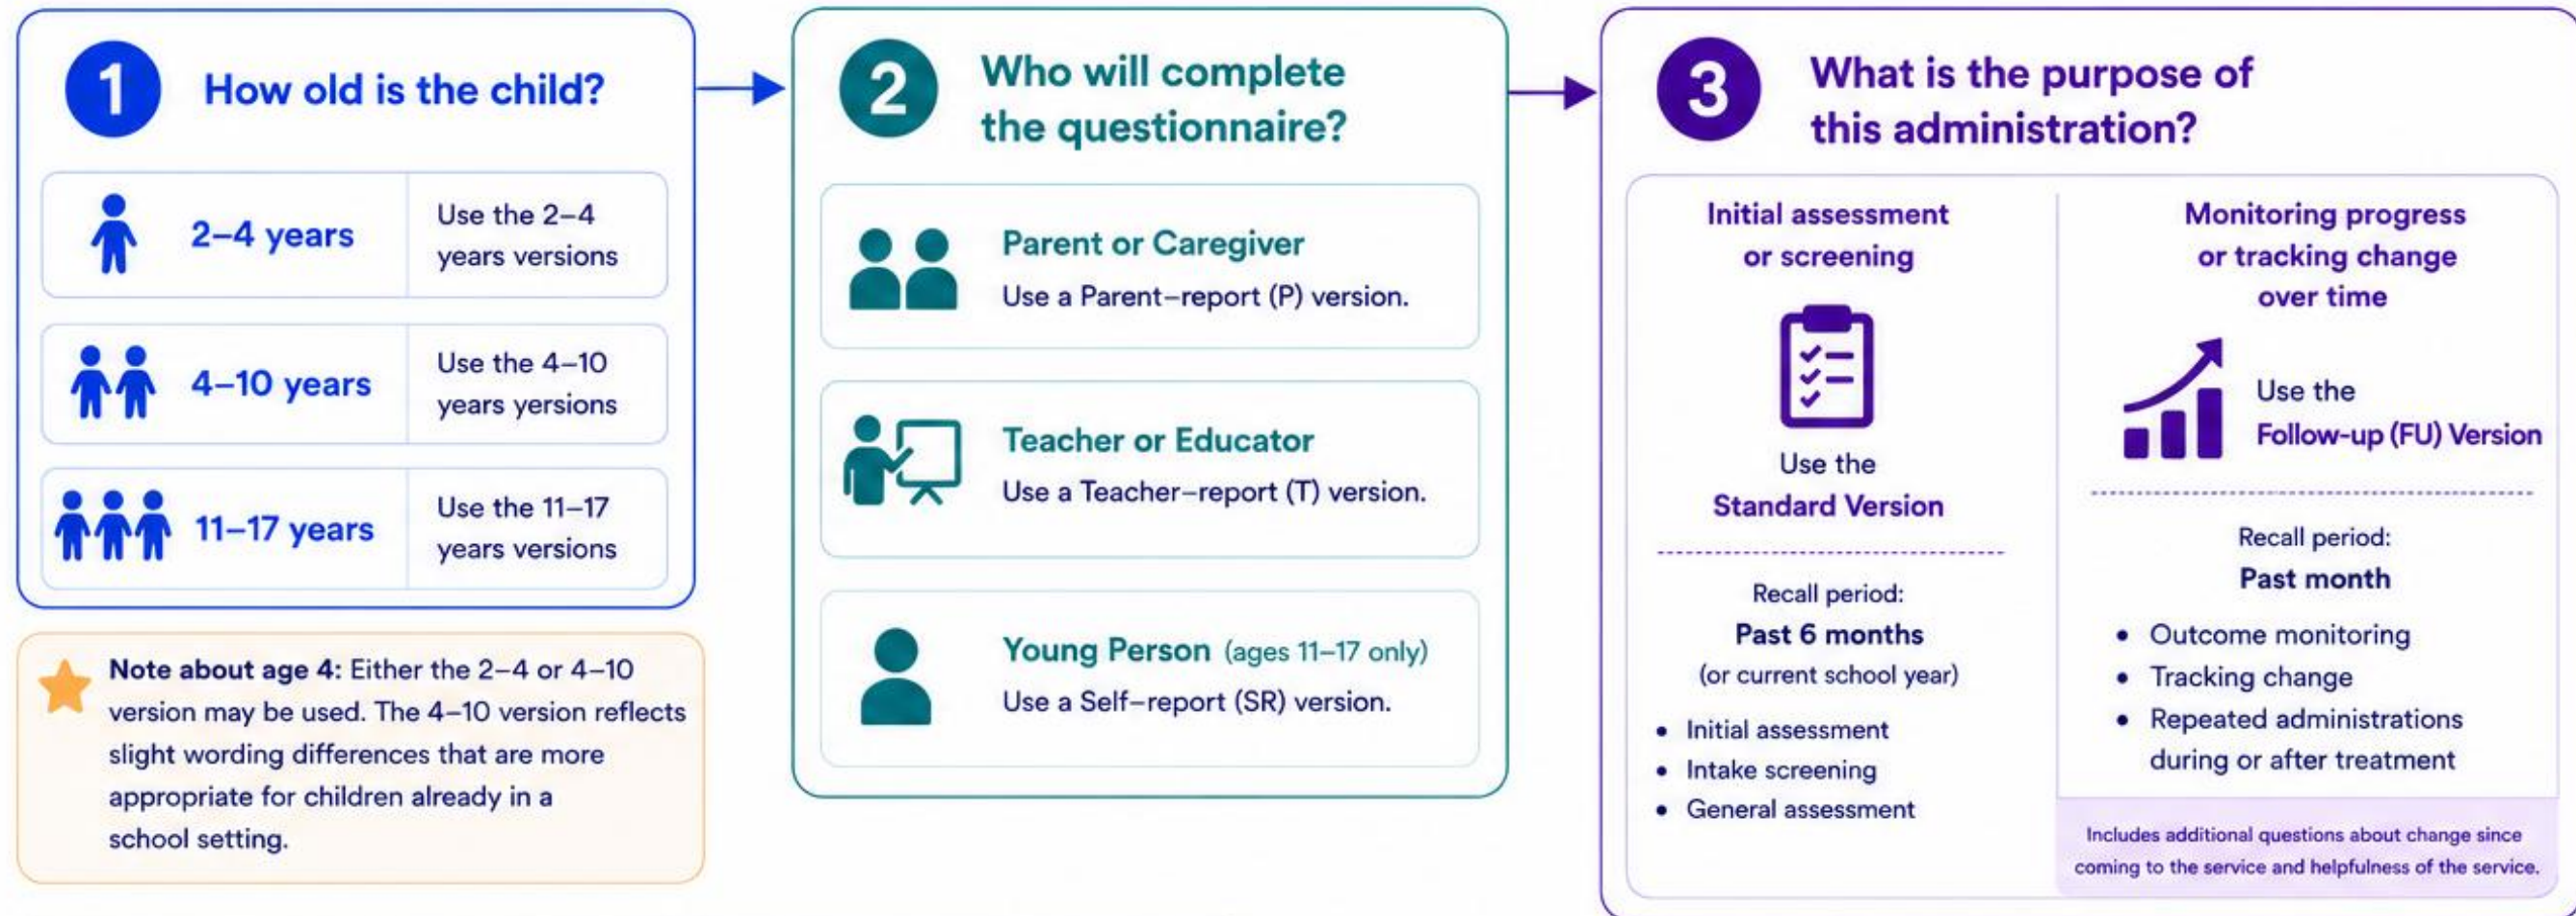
1 How old is the child?

| 2–4 years | Use the 2–4 years versions |
|---|---|
| 4–10 years | Use the 4–10 years versions |
| 11–17 years | Use the 11–17 years versions |

Note about age 4: Either the 2–4 or 4–10 version may be used. The 4–10 version reflects slight wording differences that are more appropriate for children already in a school setting.

2 Who will complete the questionnaire?

Parent or Caregiver
Use a Parent–report (P) version.

Teacher or Educator
Use a Teacher–report (T) version.

Young Person (ages 11–17 only)
Use a Self–report (SR) version.

3 What is the purpose of this administration?

Initial assessment or screening

Use the Standard Version

Recall period:
Past 6 months
(or current school year)

• Initial assessment
• Intake screening
• General assessment

Monitoring progress or tracking change over time

Use the Follow-up (FU) Version

Recall period:
Past month

• Outcome monitoring
• Tracking change
• Repeated administrations during or after treatment

Includes additional questions about change since coming to the service and helpfulness of the service.